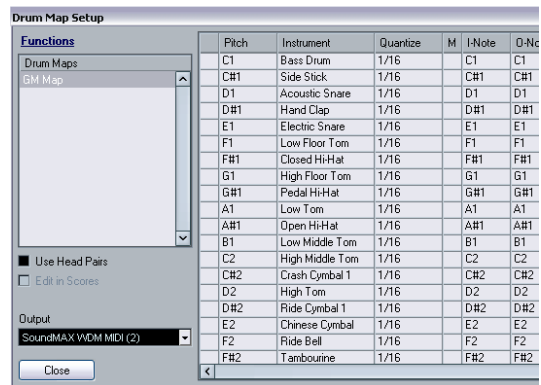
Drum Map Setup

Functions

Drum Maps
GM Map

Use Head Pairs
Edit in Scores

Output
SoundMAX WDM MIDI (2)

Close

| Pitch | Instrument | Quantize | M | I-Note | O-No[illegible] |
|---|---|---|---|---|---|
| C1 | Bass Drum | 1/16 | | C1 | C1 |
| C#1 | Side Stick | 1/16 | | C#1 | C#1 |
| D1 | Acoustic Snare | 1/16 | | D1 | D1 |
| D#1 | Hand Clap | 1/16 | | D#1 | D#1 |
| E1 | Electric Snare | 1/16 | | E1 | E1 |
| F1 | Low Floor Tom | 1/16 | | F1 | F1 |
| F#1 | Closed Hi-Hat | 1/16 | | F#1 | F#1 |
| G1 | High Floor Tom | 1/16 | | G1 | G1 |
| G#1 | Pedal Hi-Hat | 1/16 | | G#1 | G#1 |
| A1 | Low Tom | 1/16 | | A1 | A1 |
| A#1 | Open Hi-Hat | 1/16 | | A#1 | A#1 |
| B1 | Low Middle Tom | 1/16 | | B1 | B1 |
| C2 | High Middle Tom | 1/16 | | C2 | C2 |
| C#2 | Crash Cymbal 1 | 1/16 | | C#2 | C#2 |
| D2 | High Tom | 1/16 | | D2 | D2 |
| D#2 | Ride Cymbal 1 | 1/16 | | D#2 | D#2 |
| E2 | Chinese Cymbal | 1/16 | | E2 | E2 |
| F2 | Ride Bell | 1/16 | | F2 | F2 |
| F#2 | Tambourine | 1/16 | | F#2 | F#2 |